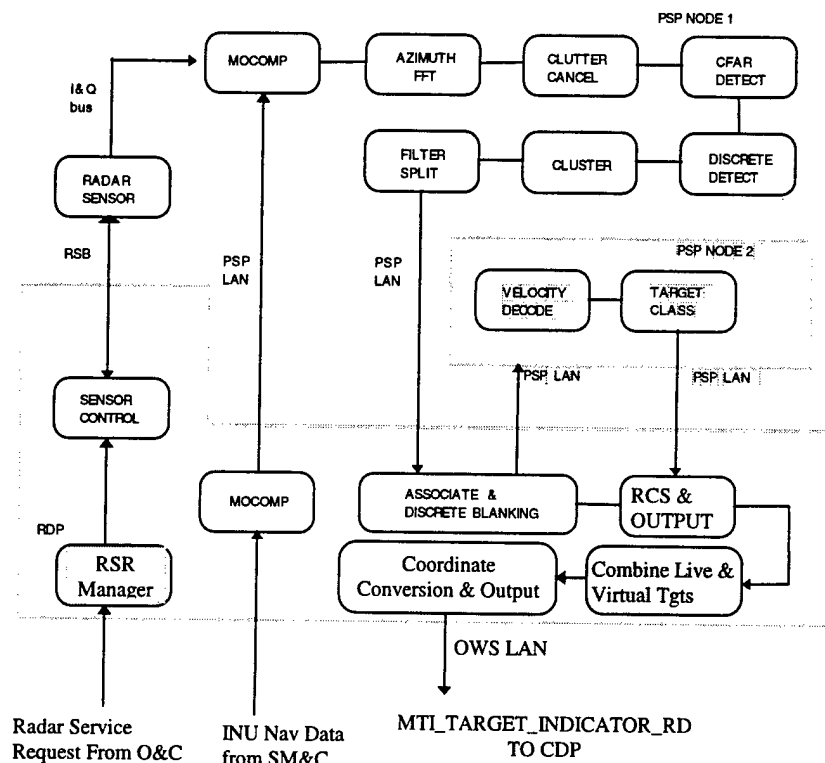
PSP NODE 1

I& Q bus

MOCOMP

AZIMUTH FFT

CLUTTER CANCEL

CFAR DETECT

RADAR SENSOR

FILTER SPLIT

CLUSTER

DISCRETE DETECT

RSB

PSP LAN

PSP LAN

PSP NODE 2

VELOCITY DECODE

TARGET CLASS

PSP LAN

PSP LAN

SENSOR CONTROL

MOCOMP

ASSOCIATE & DISCRETE BLANKING

RCS & OUTPUT

RDP

RSR Manager

Coordinate Conversion & Output

Combine Live & Virtual Tgts

OWS LAN

Radar Service Request From O&C

INU Nav Data from SM&C

MTI_TARGET_INDICATOR_RD TO CDP